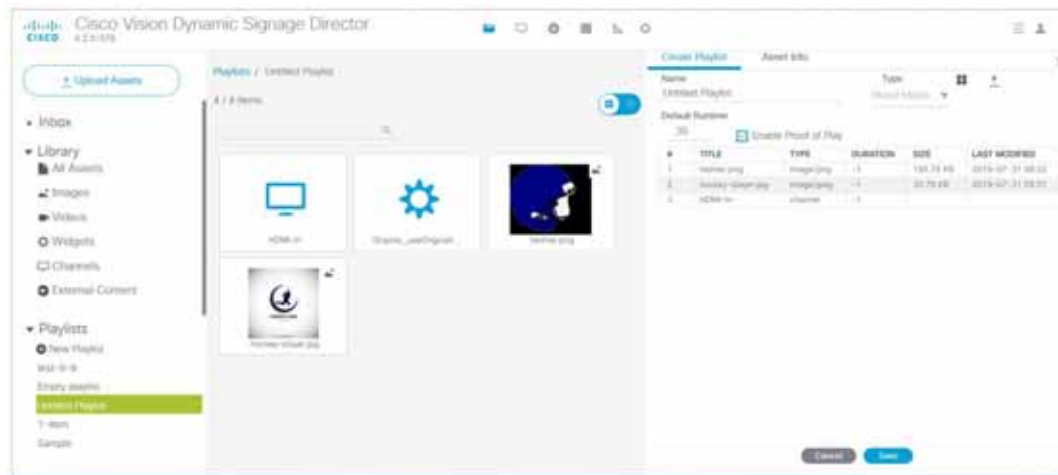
CISCO Cisco Vision Dynamic Signage Director

+ Upload Assets

Playlists / Untitled Playlist

4 / 4 items

▸ Inbox

▾ Library
All Assets
Images
Videos
Widgets
Channels
External Content

▾ Playlists
New Playlist
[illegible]
Empty playlist
Untitled Playlist
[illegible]
Sample

HDMI-in

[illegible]

banner.png

hockey-visual.jpg

Create Playlist | Asset Info

Name
Untitled Playlist

Type
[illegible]

Default Runtime
30

Enable Proof of Play

| # | TITLE | TYPE | DURATION | SIZE | LAST MODIFIED |
|---|---|---|---|---|---|
| 1 | banner.png | image/png | -1 | 130.75 KB | 2019-07-31 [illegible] |
| 2 | hockey-visual.jpg | image/jpeg | -1 | 30.76 KB | 2019-07-31 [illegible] |
| 3 | HDMI-in | channel | -1 | | |

Cancel
Save